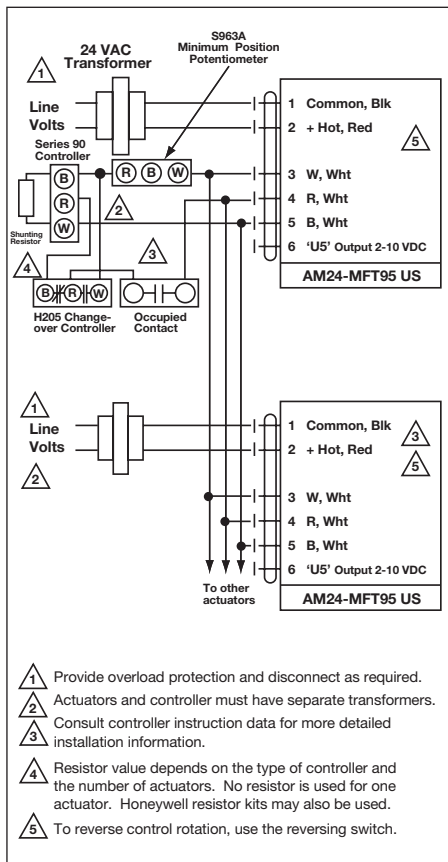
24 VAC Transformer

S963A Minimum Position Potentiometer

1

Line Volts

Series 90 Controller

B
R
W

Shunting Resistor

R B W

2

3

4

B R W

H205 Change-over Controller

Occupied Contact

1 Common, Blk
2 + Hot, Red
3 W, Wht
4 R, Wht
5 B, Wht
6 'U5' Output 2-10 VDC

5

AM24-MFT95 US

1

Line Volts

2

1 Common, Blk
2 + Hot, Red
3 W, Wht
4 R, Wht
5 B, Wht
6 'U5' Output 2-10 VDC

3

5

To other actuators

AM24-MFT95 US

1 Provide overload protection and disconnect as required.

2 Actuators and controller must have separate transformers.

3 Consult controller instruction data for more detailed installation information.

4 Resistor value depends on the type of controller and the number of actuators. No resistor is used for one actuator. Honeywell resistor kits may also be used.

5 To reverse control rotation, use the reversing switch.